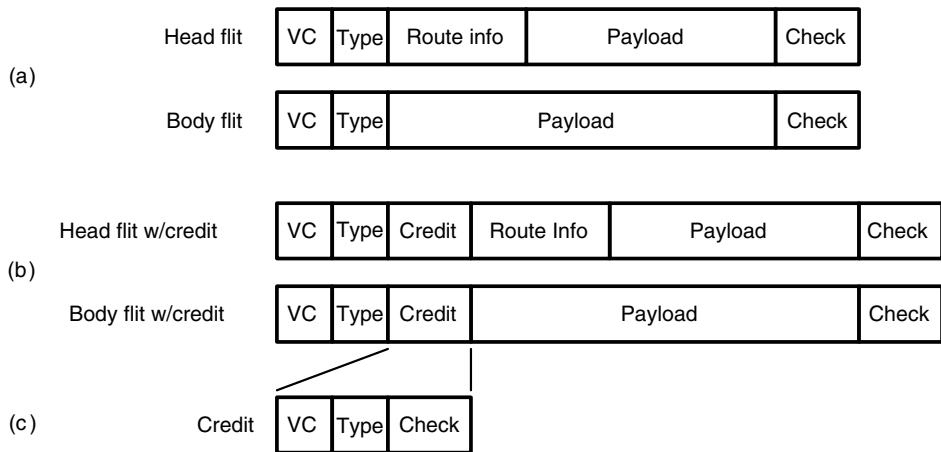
(a)

Head flit

| VC | Type | Route info | Payload | Check |
|---|---|---|---|---|

Body flit

| VC | Type | Payload | Check |
|---|---|---|---|

(b)

Head flit w/credit

| VC | Type | Credit | Route Info | Payload | Check |
|---|---|---|---|---|---|

Body flit w/credit

| VC | Type | Credit | Payload | Check |
|---|---|---|---|---|

(c)

Credit

| VC | Type | Check |
|---|---|---|